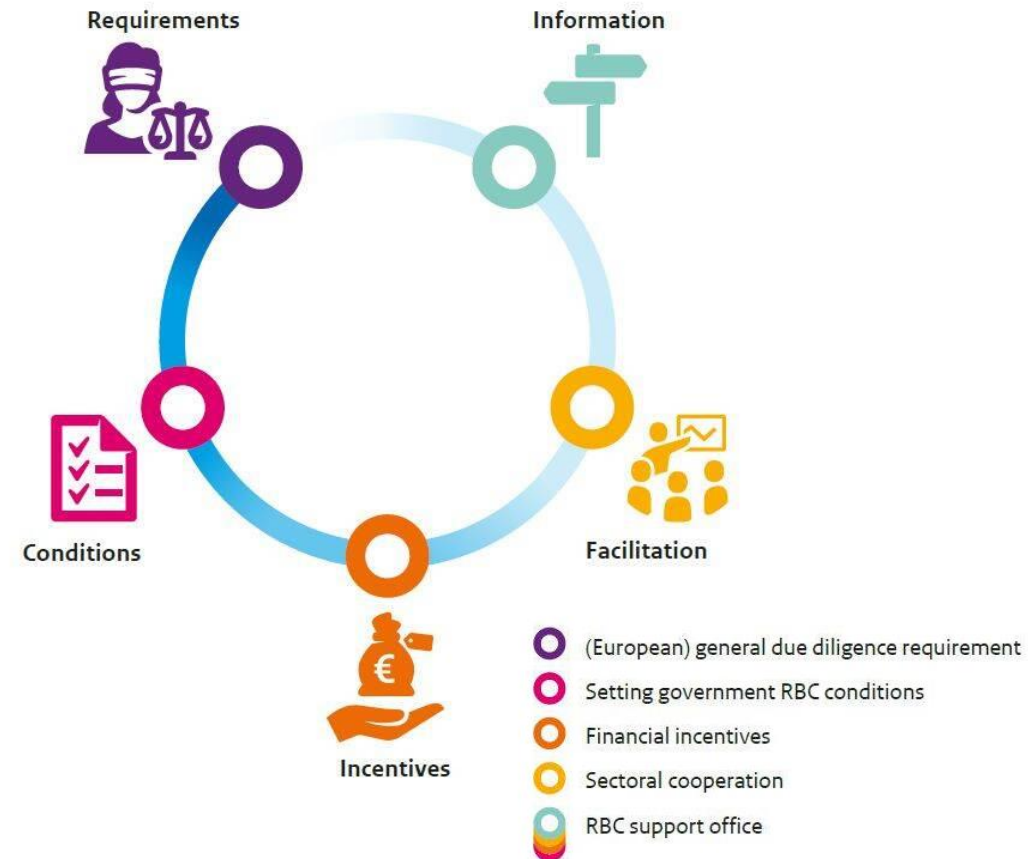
Requirements

Information

Conditions

Facilitation

Incentives

€

(European) general due diligence requirement
Setting government RBC conditions
Financial incentives
Sectoral cooperation
RBC support office